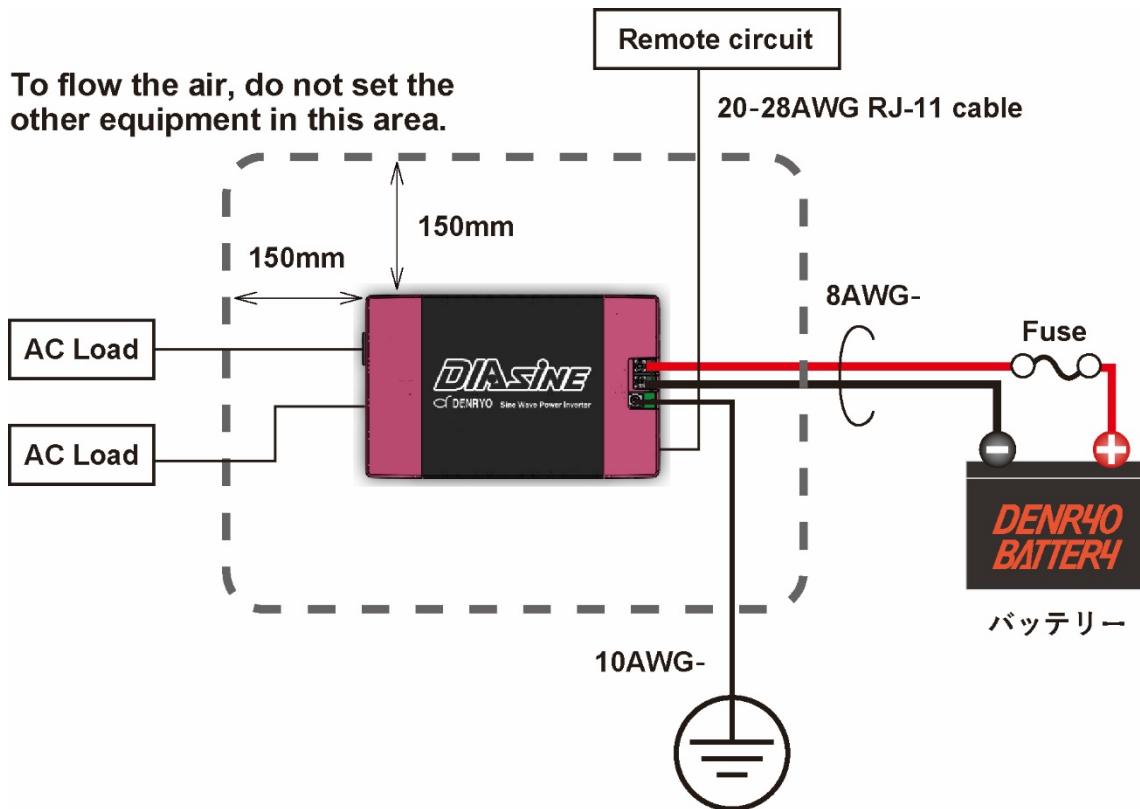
Remote circuit

To flow the air, do not set the other equipment in this area.

20-28AWG RJ-11 cable

150mm

150mm

8AWG-

Fuse

AC Load

AC Load

DIAsine

DENRYO Sine Wave Power Inverter

DENRYO BATTERY

バッテリー

10AWG-